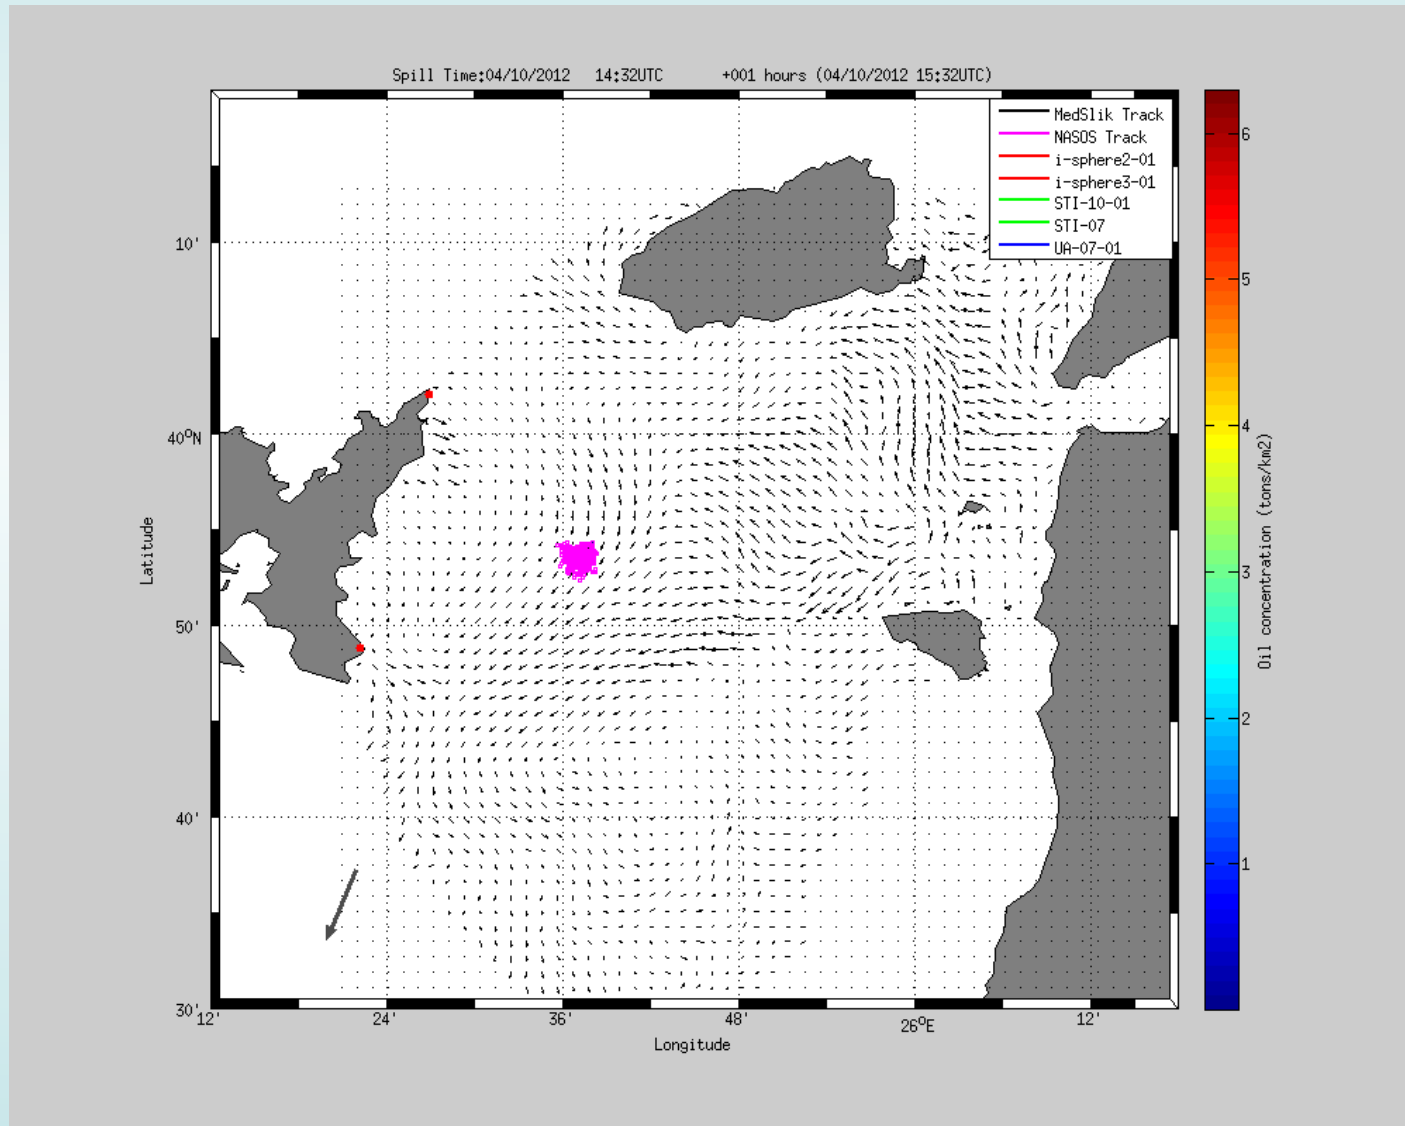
Spill Time:04/10/2012 14:32UTC +001 hours (04/10/2012 15:32UTC)

MedSlik Track
NASOS Track
i-sphere2-01
i-sphere3-01
STI-10-01
STI-07
UA-07-01

10'
$40^{o}N$
50'
40'
30'

Latitude

12'
24'
36'
48'
$26^{o}E$
12'

Longitude

6
5
4
3
2
1

Oil concentration (tons/km2)